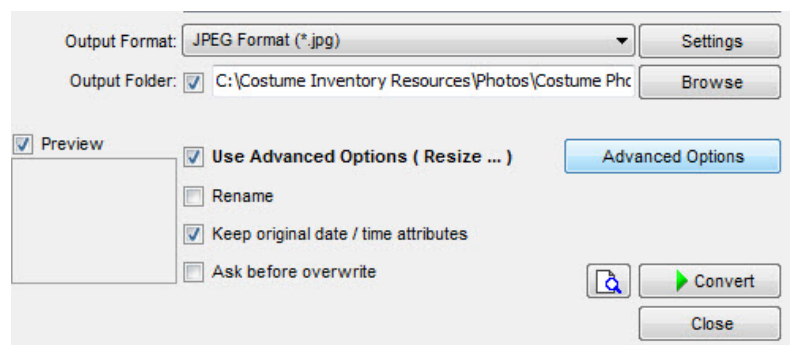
Output Format: JPEG Format (*.jpg)
Settings

Output Folder: C:\Costume Inventory Resources\Photos\Costume Pho
Browse

Preview

Use Advanced Options ( Resize ... )
Advanced Options

Rename

Keep original date / time attributes

Ask before overwrite

Convert

Close